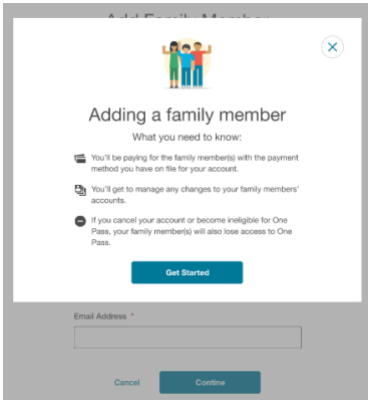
Add Family Member

Adding a family member

What you need to know:

You'll be paying for the family member(s) with the payment method you have on file for your account.

You'll get to manage any changes to your family members' accounts.

If you cancel your account or become ineligible for One Pass, your family member(s) will also lose access to One Pass.

Get Started

Email Address *

Cancel

Continue